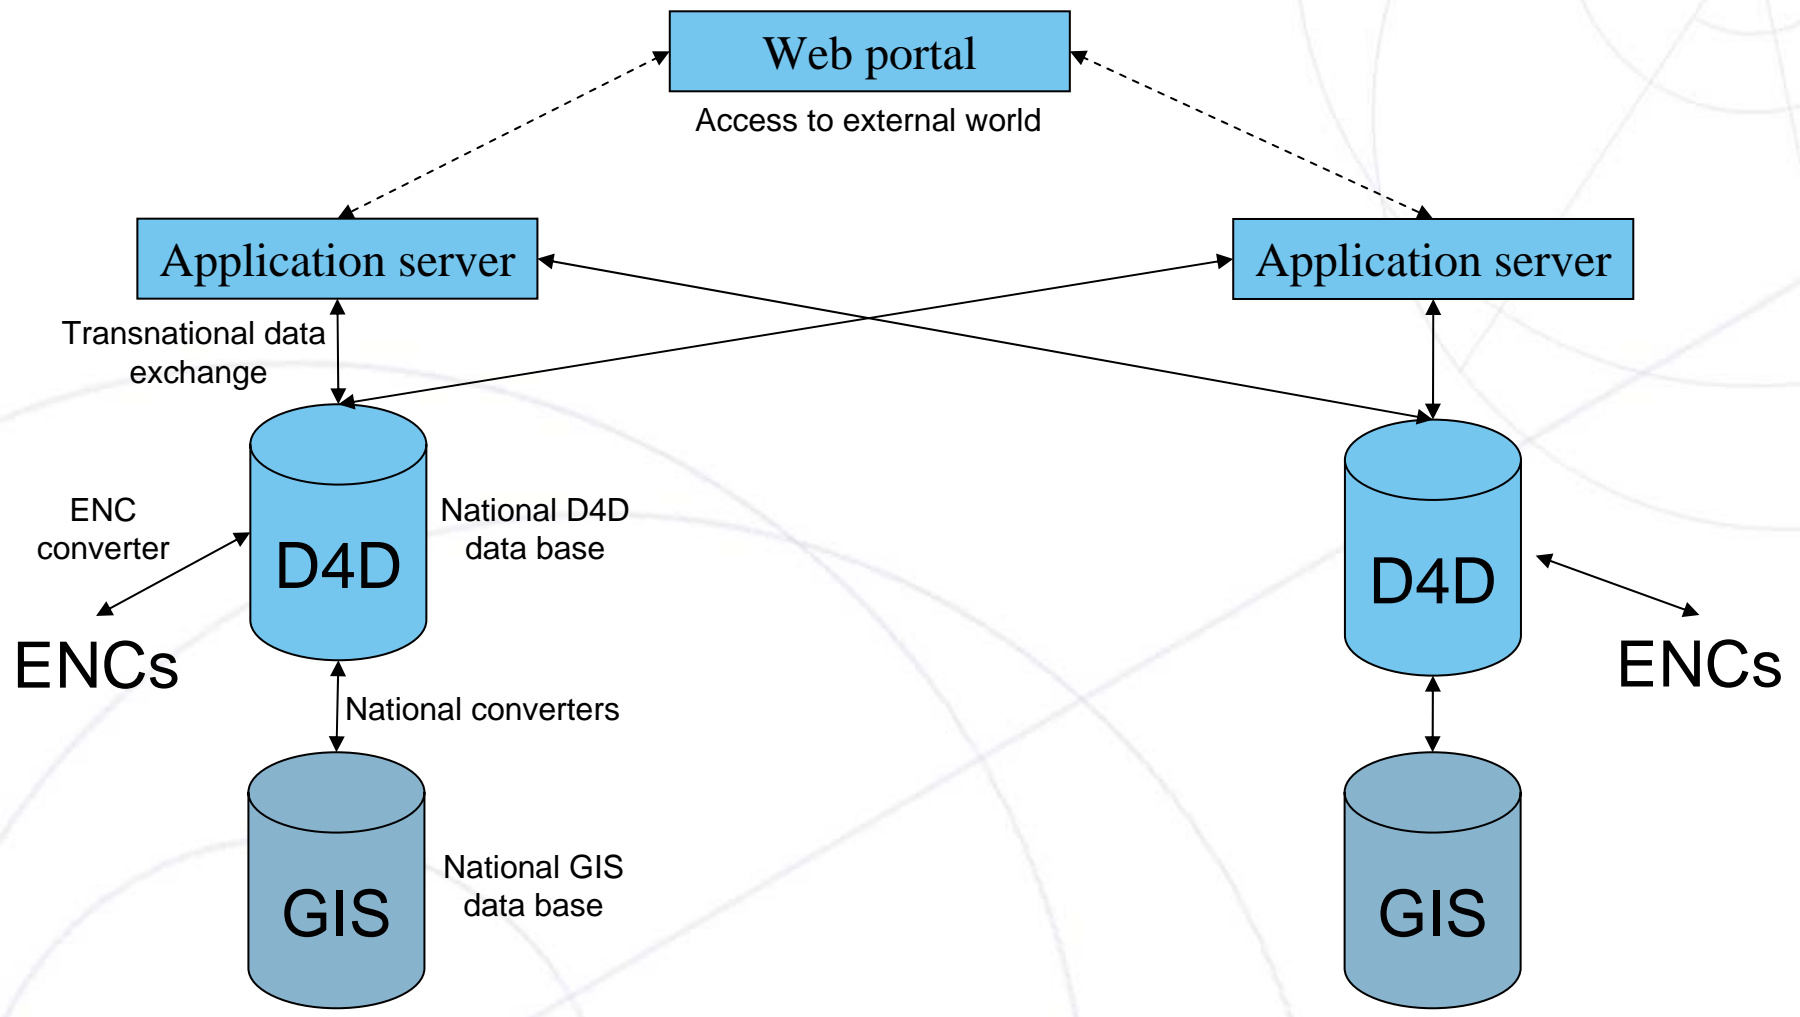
Web portal
Access to external world

Application server

Application server

Transnational data exchange

ENC converter

D4D

National D4D data base

ENCs

National converters

GIS

National GIS data base

D4D

ENCs

GIS